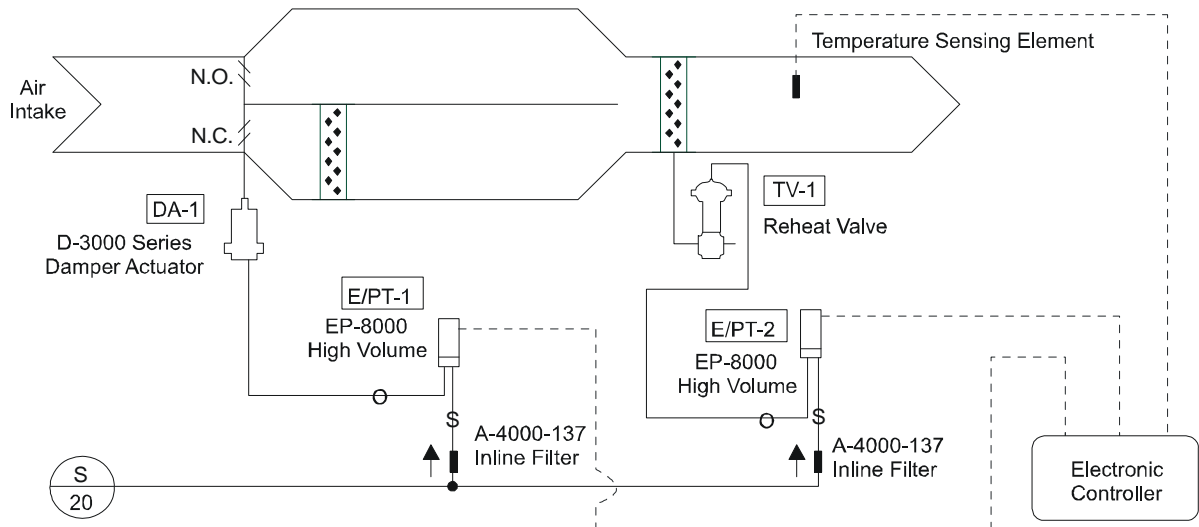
Temperature Sensing Element

Air Intake

N.O.

N.C.

DA-1

D-3000 Series Damper Actuator

TV-1

Reheat Valve

E/PT-1

EP-8000 High Volume

E/PT-2

EP-8000 High Volume

O

S

O

S

A-4000-137 Inline Filter

A-4000-137 Inline Filter

S

20

Electronic Controller